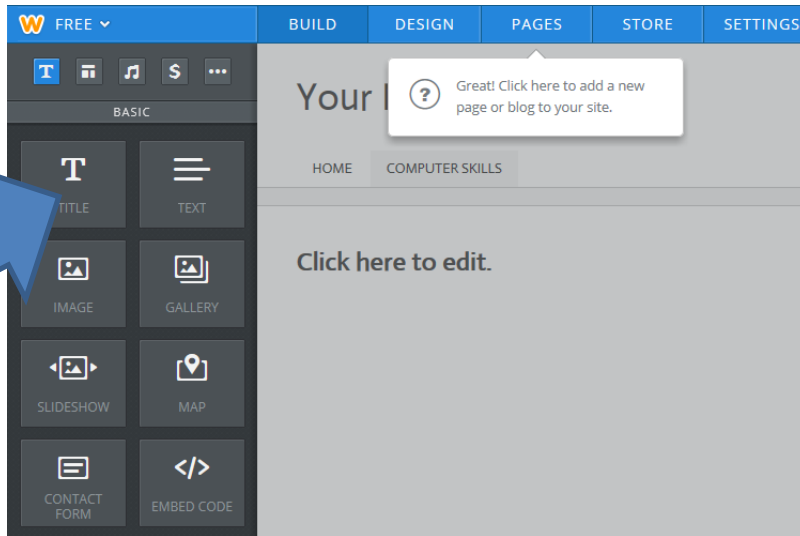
W FREE

BUILD DESIGN PAGES STORE SETTINGS

T

$

...

BASIC

Great! Click here to add a new page or blog to your site.

Your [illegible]

HOME COMPUTER SKILLS

T
TITLE

TEXT

IMAGE

GALLERY

SLIDESHOW

MAP

CONTACT FORM

</>
EMBED CODE

Click here to edit.